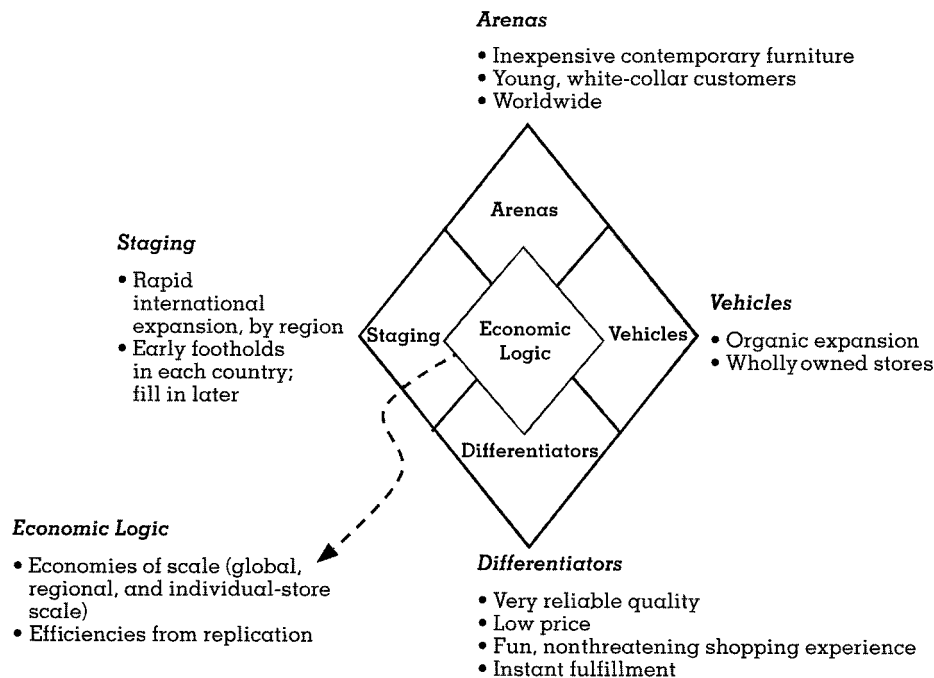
*Arenas*

• Inexpensive contemporary furniture
• Young, white-collar customers
• Worldwide

*Staging*

• Rapid international expansion, by region
• Early footholds in each country; fill in later

Arenas

Staging

Economic Logic

Vehicles

Differentiators

*Vehicles*

• Organic expansion
• Wholly owned stores

*Economic Logic*

• Economies of scale (global, regional, and individual-store scale)
• Efficiencies from replication

*Differentiators*

• Very reliable quality
• Low price
• Fun, nonthreatening shopping experience
• Instant fulfillment